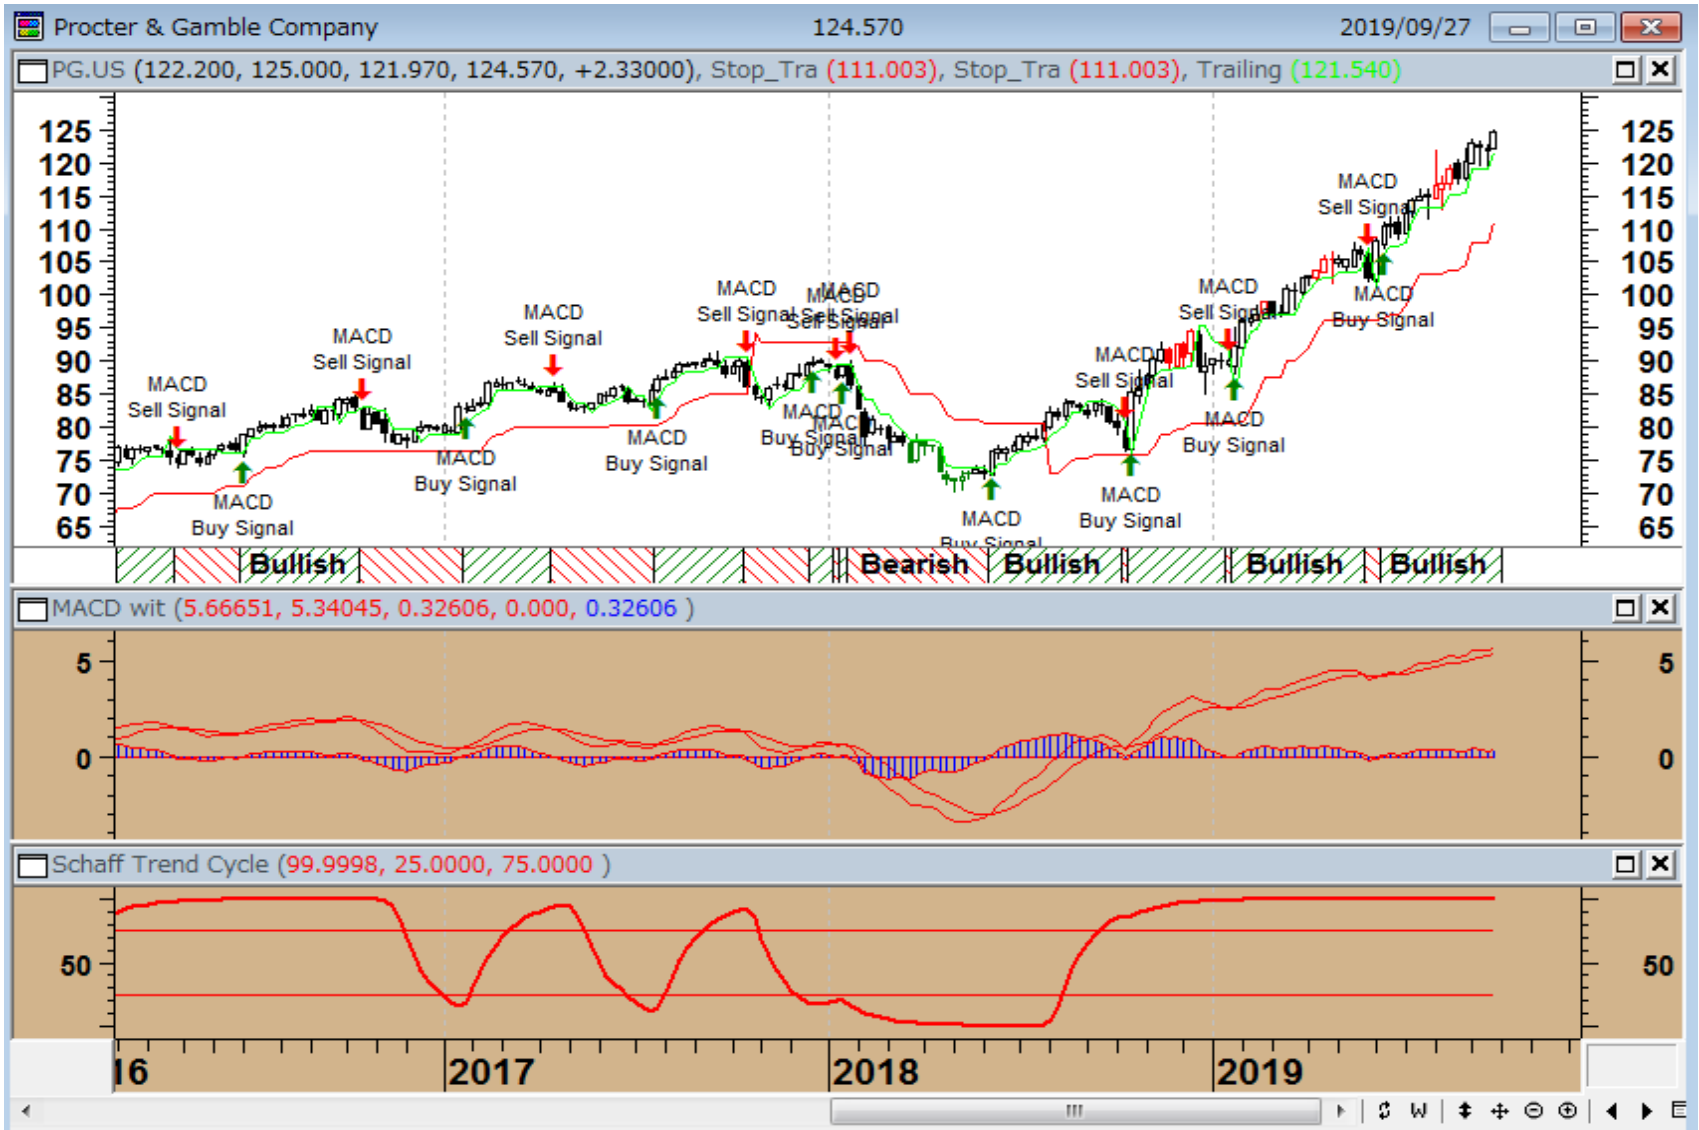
Procter & Gamble Company 124.570 2019/09/27

PG.US (122.200, 125.000, 121.970, 124.570, +2.33000), Stop_Tra (111.003), Stop_Tra (111.003), Trailing (121.540)

125 120 115 110 105 100 95 90 85 80 75 70 65

MACD Sell Signal
MACD Buy Signal
MACD Sell Signal
MACD Buy Signal
MACD Sell Signal
MACD Buy Signal
MACD Sell Signal
MACD Sell Signal
MACD Sell Signal
MACD Buy Signal
MACD Buy Signal
MACD Buy Signal
MACD Sell Signal
MACD Buy Signal
MACD Sell Signal
MACD Buy Signal
MACD Sell Signal
MACD Buy Signal

125 120 115 110 105 100 95 90 85 80 75 70 65

Bullish Bearish Bullish Bullish Bullish

MACD wit (5.66651, 5.34045, 0.32606, 0.000, 0.32606 )

5
0

5
0

Schaff Trend Cycle (99.9998, 25.0000, 75.0000 )

50

50

16 2017 2018 2019